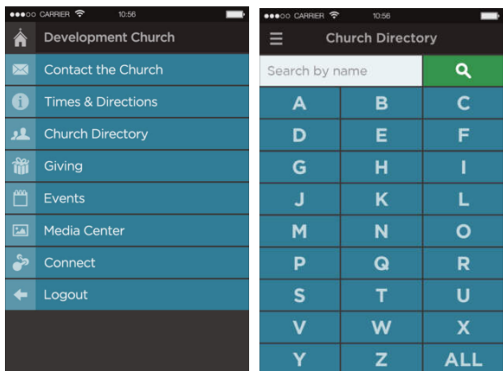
●●●○○ CARRIER 10:56

Development Church

Contact the Church

Times & Directions

Church Directory

Giving

Events

Media Center

Connect

Logout

●●●○○ CARRIER 10:56

Church Directory

Search by name

| A | B | C |
|---|---|---|
| D | E | F |
| G | H | I |
| J | K | L |
| M | N | O |
| P | Q | R |
| S | T | U |
| V | W | X |
| Y | Z | ALL |